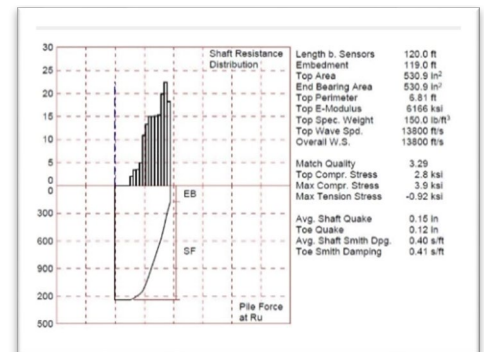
30
25
20
15
10
5
0
0
300
600
900
200
500

Shaft Resistance Distribution

EB

SF

Pile Force at Ru

| | |
|---|---|
| Length b. Sensors | 120.0 ft |
| Embedment | 119.0 ft |
| Top Area | 530.9 in$^2$ |
| End Bearing Area | 530.9 in$^2$ |
| Top Perimeter | 6.81 ft |
| Top E-Modulus | 6166 ksi |
| Top Spec. Weight | 150.0 lb/ft$^3$ |
| Top Wave Spd. | 13800 ft/s |
| Overall W.S. | 13800 ft/s |
| Match Quality | 3.29 |
| Top Compr. Stress | 2.8 ksi |
| Max Compr. Stress | 3.9 ksi |
| Max Tension Stress | -0.92 ksi |
| Avg. Shaft Quake | 0.15 in |
| Toe Quake | 0.12 in |
| Avg. Shaft Smith Dpg. | 0.40 s/ft |
| Toe Smith Damping | 0.41 s/ft |